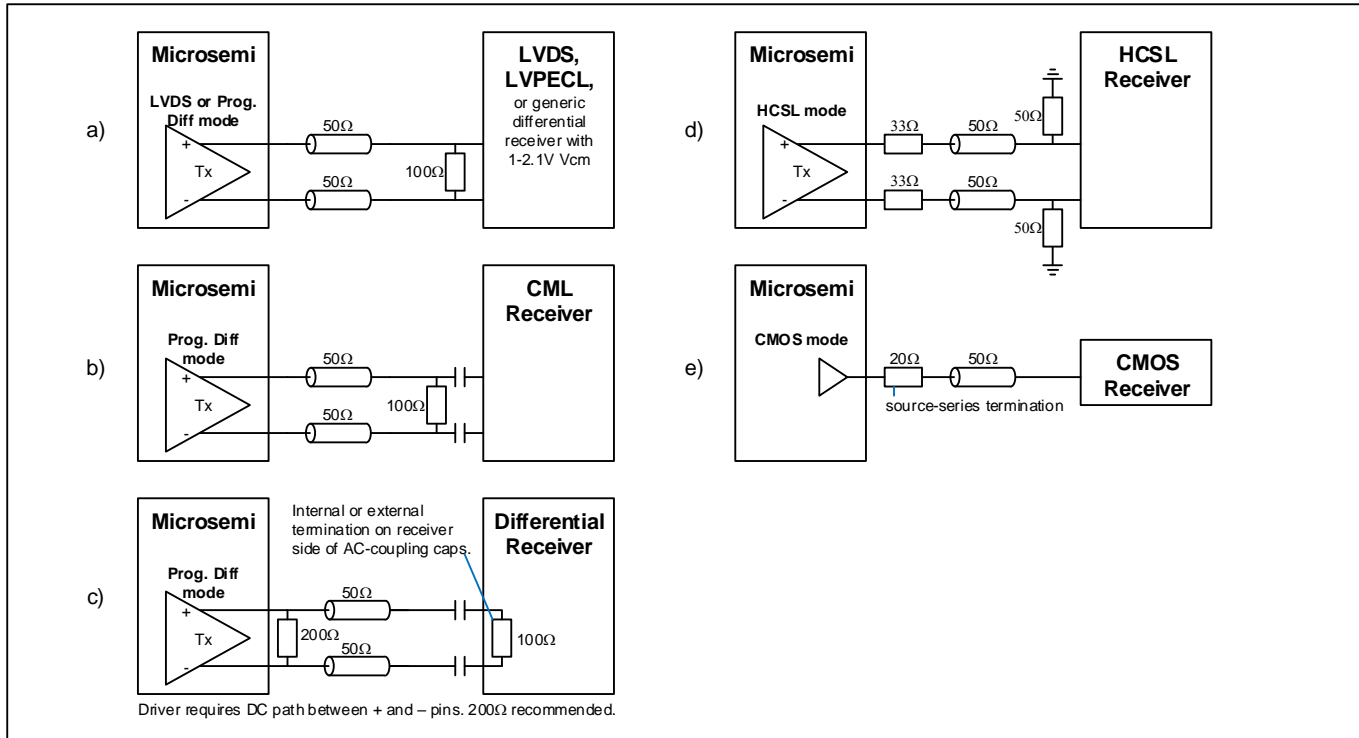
a)

Microsemi

LVDS or Prog. Diff mode

+

Tx

-

50Ω

50Ω

100Ω

LVDS, LVPECL, or generic differential receiver with 1-2.1V Vcm

b)

Microsemi

Prog. Diff mode

+

Tx

-

50Ω

50Ω

100Ω

CML Receiver

c)

Microsemi

Prog. Diff mode

+

Tx

-

200Ω

50Ω

50Ω

Internal or external termination on receiver side of AC-coupling caps.

Differential Receiver

100Ω

Driver requires DC path between + and – pins. 200Ω recommended.

d)

Microsemi

HCSL mode

+

Tx

-

33Ω

33Ω

50Ω

50Ω

50Ω

50Ω

HCSL Receiver

e)

Microsemi

CMOS mode

20Ω

50Ω

source-series termination

CMOS Receiver